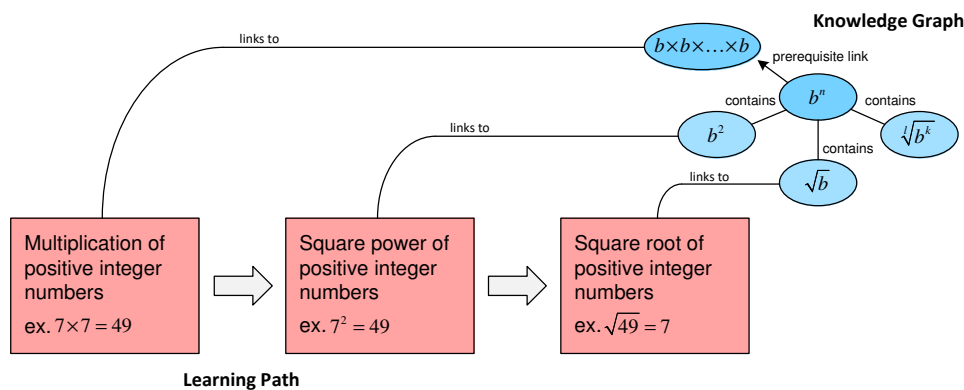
Knowledge Graph

links to

$b \times b \times \ldots \times b$

prerequisite link

contains

$b^n$

contains

links to

$b^2$

$\sqrt[l]{b^k}$

contains

links to

$\sqrt{b}$

Multiplication of positive integer numbers
ex. $7 \times 7 = 49$

Square power of positive integer numbers
ex. $7^2 = 49$

Square root of positive integer numbers
ex. $\sqrt{49} = 7$

Learning Path